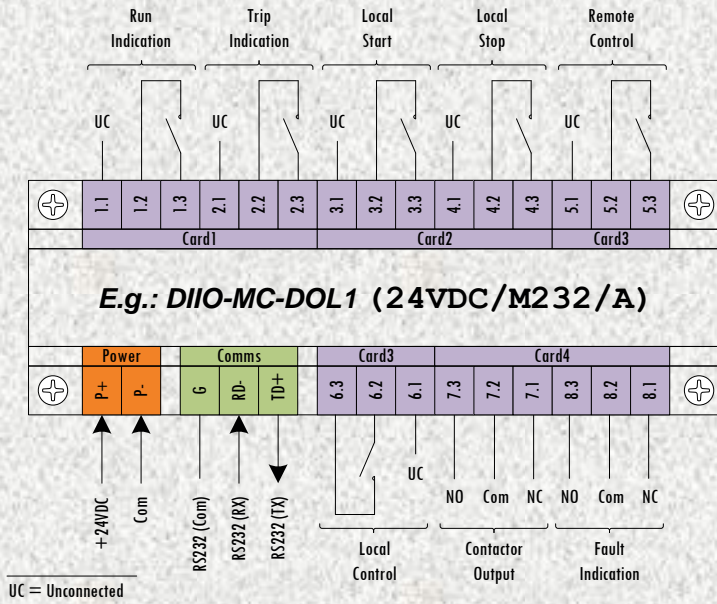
Run Indication

Trip Indication

Local Start

Local Stop

Remote Control

UC

UC

UC

UC

UC

1.1 1.2 1.3 2.1 2.2 2.3 3.1 3.2 3.3 4.1 4.2 4.3 5.1 5.2 5.3

Card1

Card2

Card3

E.g.: DIIO-MC-DOL1 (24VDC/M232/A)

Power

Comms

Card3

Card4

P+ P- G RD- TD+ 6.3 6.2 6.1 7.3 7.2 7.1 8.3 8.2 8.1

UC

NO Com NC NO Com NC

+24VDC

Com

RS232 (Com)

RS232 (RX)

RS232 (TX)

Local Control

Contactor Output

Fault Indication

UC = Unconnected